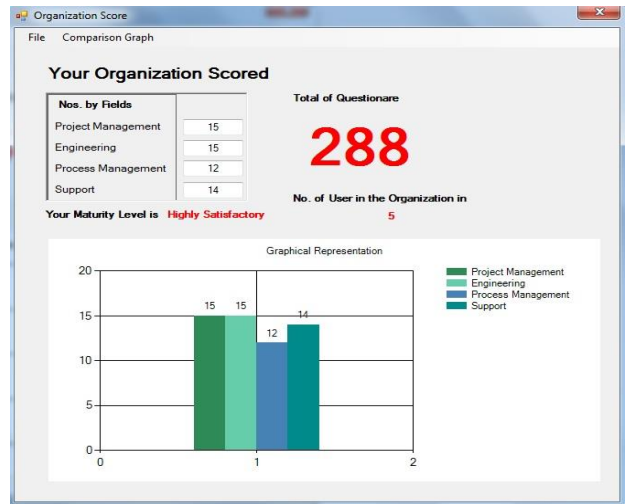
Organization Score

File Comparison Graph

Your Organization Scored

| Nos. by Fields | |
|---|---|
| Project Management | 15 |
| Engineering | 15 |
| Process Management | 12 |
| Support | 14 |

Total of Questionare

288

No. of User in the Organization in

5

Your Maturity Level is Highly Satisfactory

Graphical Representation

20
15
10
5
0

0 1 2

15 15 12 14

Project Management
Engineering
Process Management
Support